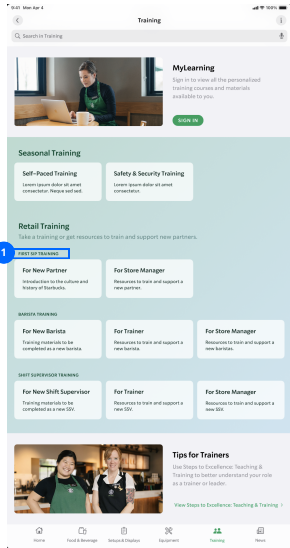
9:41 Mon Apr 4
100%

Training

Search in Training

MyLearning
Sign in to view all the personalized training courses and materials available to you.
SIGN IN

Seasonal Training

Self-Paced Training
Lorem ipsum dolor sit amet consectetur. Neque sed sed.

Safety & Security Training
Lorem ipsum dolor sit amet consectetur.

Retail Training
Take a training or get resources to train and support new partners.

1
FIRST SIP TRAINING

For New Partner
Introduction to the culture and history of Starbucks.

For Store Manager
Resources to train and support a new partner.

BARISTA TRAINING

For New Barista
Training materials to be completed as a new barista.

For Trainer
Resources to train and support a new barista.

For Store Manager
Resources to train and support a new barista.

SHIFT SUPERVISOR TRAINING

For New Shift Supervisor
Training materials to be completed as a new SSV.

For Trainer
Resources to train and support a new SSV.

For Store Manager
Resources to train and support a new SSV.

Tips for Trainers
Use Steps to Excellence: Teaching & Training to better understand your role as a trainer or leader.
View Steps to Excellence: Teaching & Training >

Home Food & Beverage Setups & Displays Equipment Training News